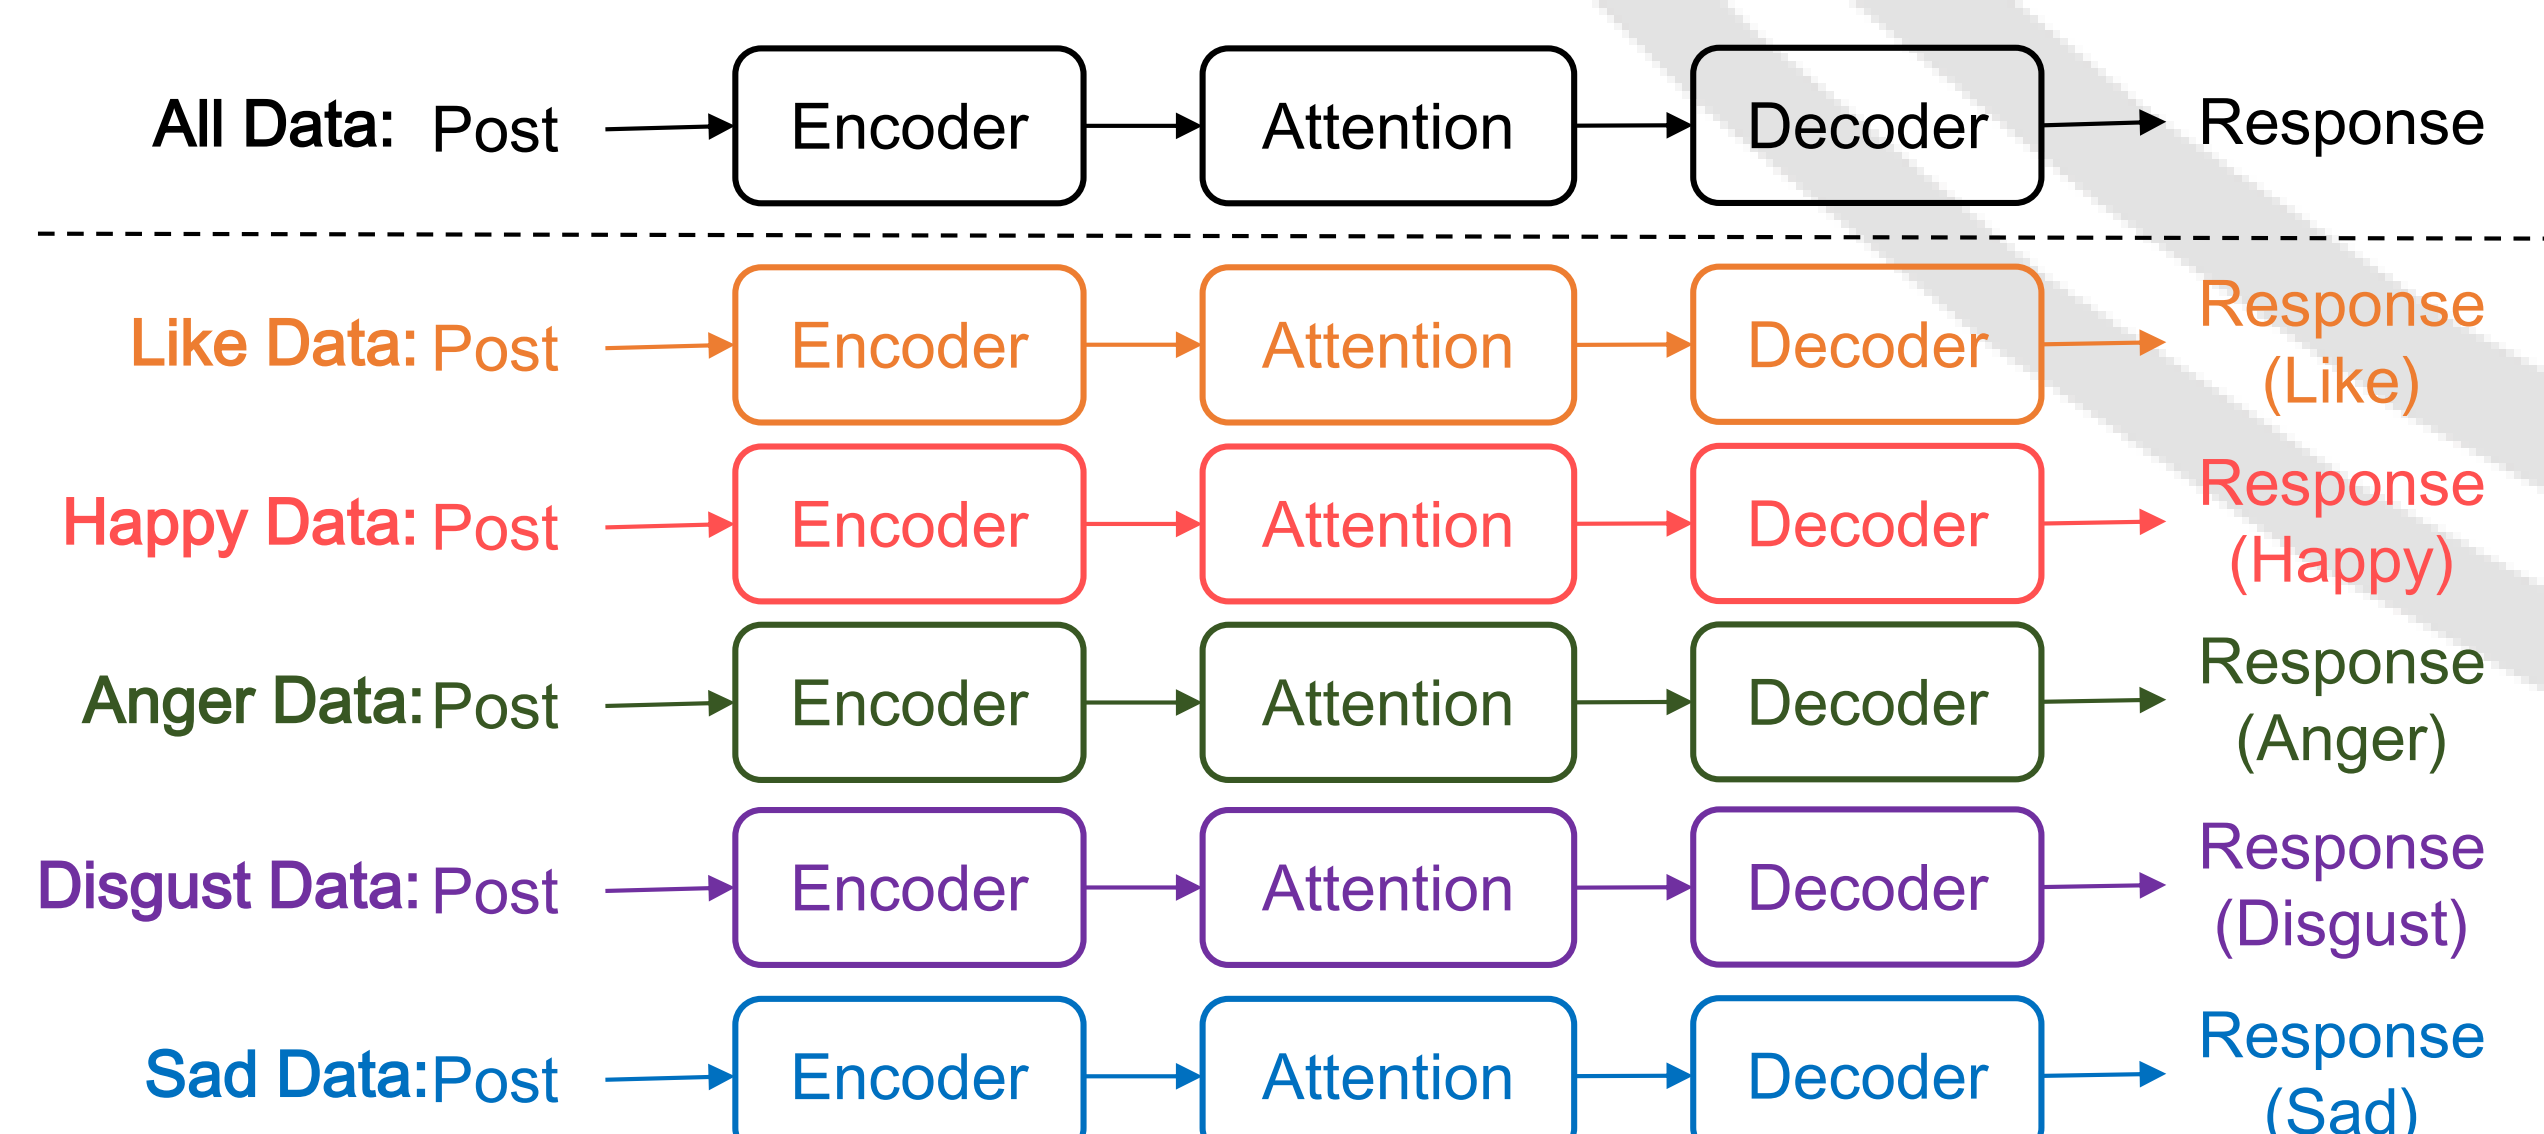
All Data: Post → Encoder → Attention → Decoder → Response

Like Data: Post → Encoder → Attention → Decoder → Response (Like)

Happy Data: Post → Encoder → Attention → Decoder → Response (Happy)

Anger Data: Post → Encoder → Attention → Decoder → Response (Anger)

Disgust Data: Post → Encoder → Attention → Decoder → Response (Disgust)

Sad Data: Post → Encoder → Attention → Decoder → Response (Sad)